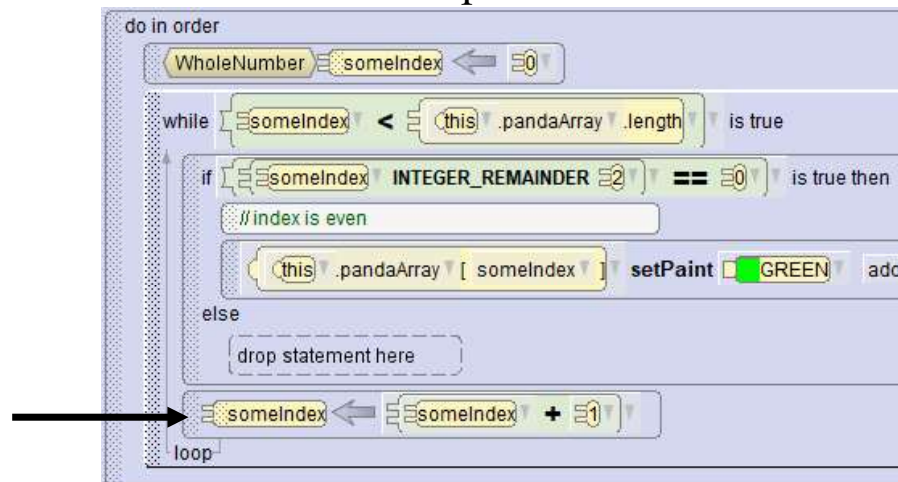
do in order

WholeNumber someIndex ⟸ 0

while someIndex < this .pandaArray .length is true

if someIndex INTEGER_REMAINDER 2 == 0 is true then

// index is even

this .pandaArray [ someIndex ] setPaint GREEN ado

else

drop statement here

someIndex ⟸ someIndex + 1

loop